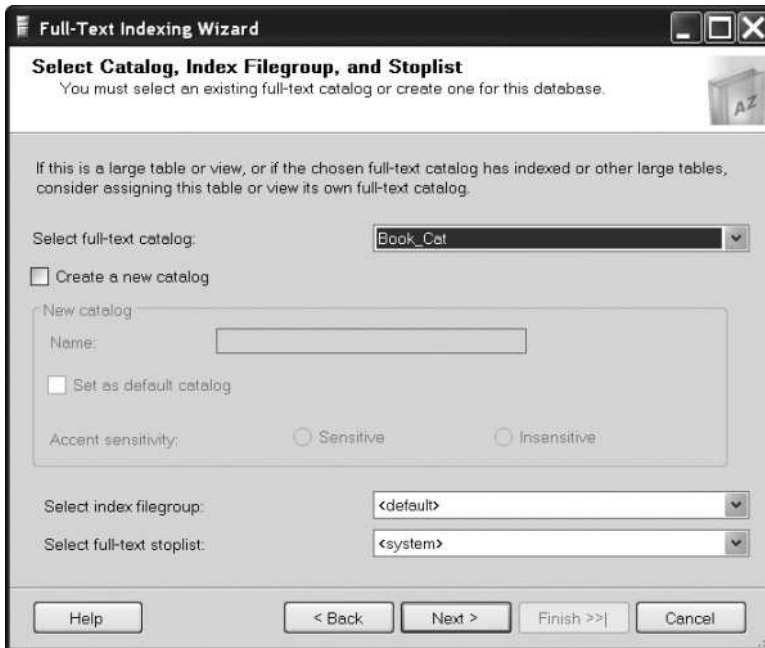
Full-Text Indexing Wizard

Select Catalog, Index Filegroup, and Stoplist
You must select an existing full-text catalog or create one for this database.

AZ

If this is a large table or view, or if the chosen full-text catalog has indexed or other large tables, consider assigning this table or view its own full-text catalog.

Select full-text catalog: Book_Cat

Create a new catalog

New catalog

Name:

Set as default catalog

Accent sensitivity: Sensitive Insensitive

Select index filegroup: <default>

Select full-text stoplist: <system>

Help < Back Next > Finish >>| Cancel